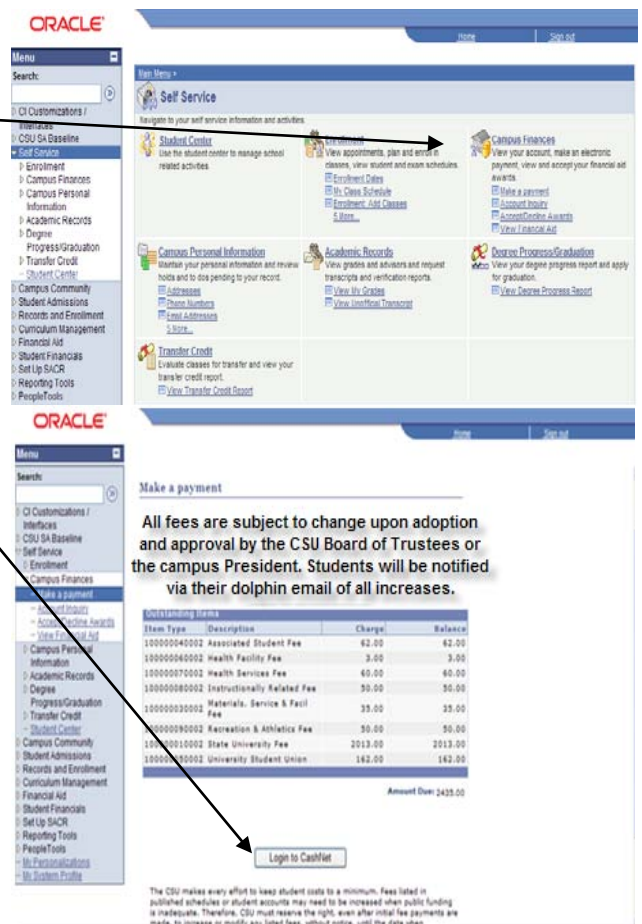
ORACLE

Home | Sign out

Menu

Search:

CI Customizations / Interfaces
CSU SA Baseline
Self Service
Enrollment
Campus Finances
Campus Personal Information
Academic Records
Degree Progress/Graduation
Transfer Credit
– Student Center
Campus Community
Student Admissions
Records and Enrollment
Curriculum Management
Financial Aid
Student Financials
Set Up SACR
Reporting Tools
PeopleTools

Main Menu >

Self Service

Navigate to your self service information and activities.

Student Center
Use the student center to manage school related activities.

Enrollment
View appointments, plan and enroll in classes, view student and exam schedules.
Enrollment Dates
My Class Schedule
Enrollment: Add Classes
5 More...

Campus Finances
View your account, make an electronic payment, view and accept your financial aid awards.
Make a payment
Account Inquiry
Accept/Decline Awards
View Financial Aid

Campus Personal Information
Maintain your personal information and review holds and to dos pending to your record.
Addresses
Phone Numbers
Email Addresses
5 More...

Academic Records
View grades and advisors and request transcripts and verification reports.
View My Grades
View Unofficial Transcript

Degree Progress/Graduation
View your degree progress report and apply for graduation.
View Degree Progress Report

Transfer Credit
Evaluate classes for transfer and view your transfer credit report.
View Transfer Credit Report

ORACLE

Home | Sign out

Menu

Search:

CI Customizations / Interfaces
CSU SA Baseline
Self Service
Enrollment
Campus Finances
Make a payment
– Account Inquiry
– Accept/Decline Awards
– View Financial Aid
Campus Personal Information
Academic Records
Degree Progress/Graduation
Transfer Credit
– Student Center
Campus Community
Student Admissions
Records and Enrollment
Curriculum Management
Financial Aid
Student Financials
Set Up SACR
Reporting Tools
PeopleTools
– My Personalizations
– My System Profile

Make a payment

All fees are subject to change upon adoption and approval by the CSU Board of Trustees or the campus President. Students will be notified via their dolphin email of all increases.

Outstanding Items

| Item Type | Description | Charge | Balance |
|---|---|---|---|
| 100000040002 | Associated Student Fee | 62.00 | 62.00 |
| 100000060002 | Health Facility Fee | 3.00 | 3.00 |
| 100000070002 | Health Services Fee | 60.00 | 60.00 |
| 100000080002 | Instructionally Related Fee | 50.00 | 50.00 |
| 100000030002 | Materials, Service & Facil Fee | 35.00 | 35.00 |
| 100000090002 | Recreation & Athletics Fee | 50.00 | 50.00 |
| 100000010002 | State University Fee | 2013.00 | 2013.00 |
| 100000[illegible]0002 | University Student Union | 162.00 | 162.00 |

Amount Due: 2435.00

Login to CashNet

The CSU makes every effort to keep student costs to a minimum. Fees listed in published schedules or student accounts may need to be increased when public funding is inadequate. Therefore, CSU must reserve the right, even after initial fee payments are made, to increase or modify any listed fees, without notice, until the date when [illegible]